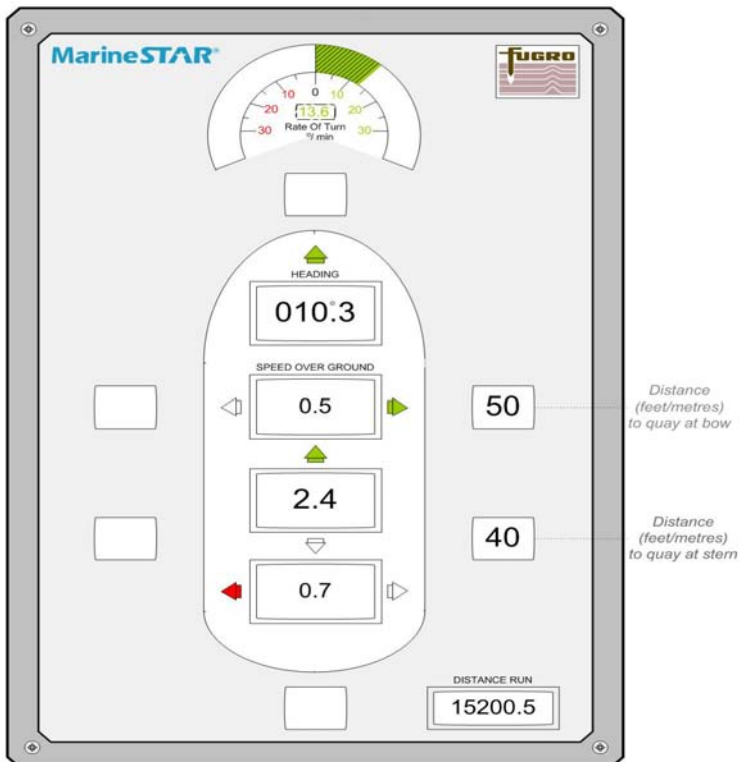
MarineSTAR®

FUGRO

30 20 10 0 10 20 30

13.6

Rate Of Turn

°/ min

HEADING

010.°3

SPEED OVER GROUND

0.5

50

Distance (feet/metres) to quay at bow

2.4

40

Distance (feet/metres) to quay at stern

0.7

DISTANCE RUN

15200.5